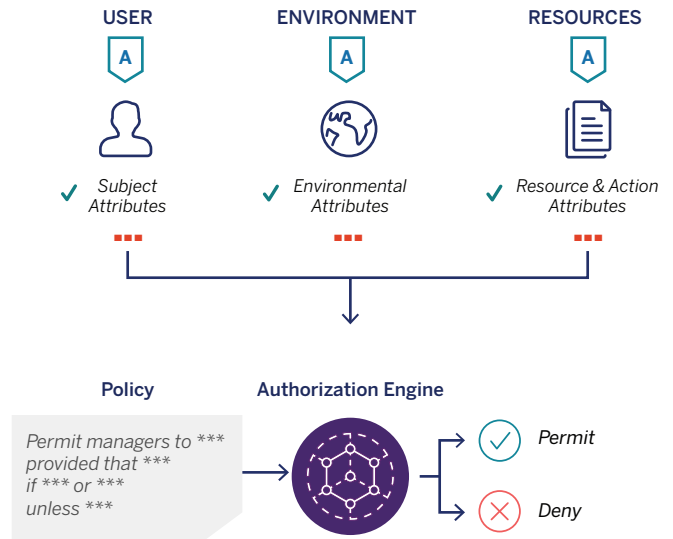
USER

A

Subject Attributes

ENVIRONMENT

A

Environmental Attributes

RESOURCES

A

Resource & Action Attributes

Policy

Permit managers to ***
provided that ***
if *** or ***
unless ***

Authorization Engine

Permit

Deny